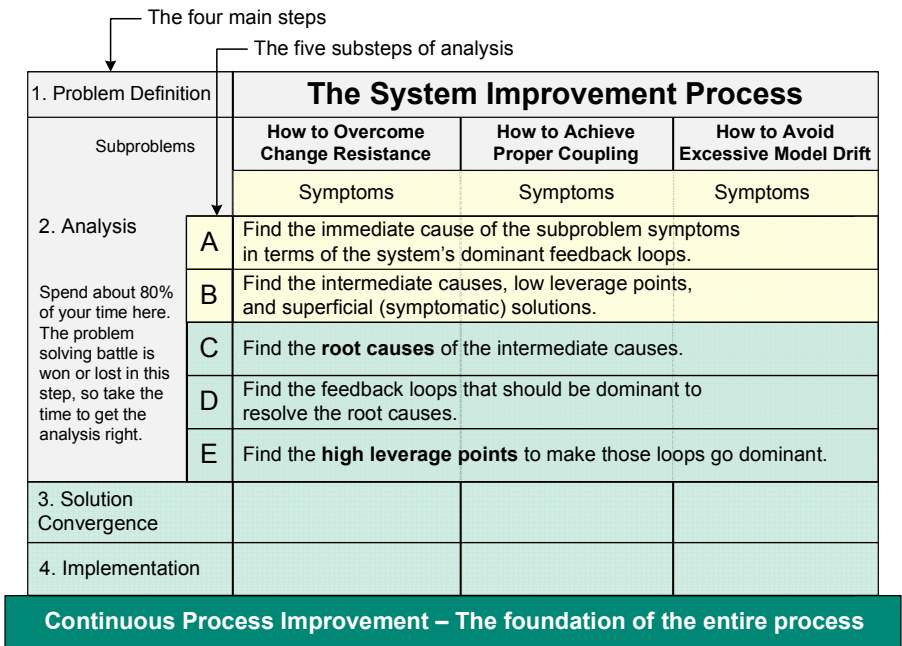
The four main steps

The five substeps of analysis

| 1. Problem Definition | | The System Improvement Process | | |
|---|---|---|---|---|
| Subproblems | | How to Overcome Change Resistance | How to Achieve Proper Coupling | How to Avoid Excessive Model Drift |
| | | Symptoms | Symptoms | Symptoms |
| 2. Analysis | A | Find the immediate cause of the subproblem symptoms in terms of the system's dominant feedback loops. | | |
| Spend about 80% of your time here. The problem solving battle is won or lost in this step, so take the time to get the analysis right. | B | Find the intermediate causes, low leverage points, and superficial (symptomatic) solutions. | | |
| | C | Find the **root causes** of the intermediate causes. | | |
| | D | Find the feedback loops that should be dominant to resolve the root causes. | | |
| | E | Find the **high leverage points** to make those loops go dominant. | | |
| 3. Solution Convergence | | | | |
| 4. Implementation | | | | |

Continuous Process Improvement – The foundation of the entire process